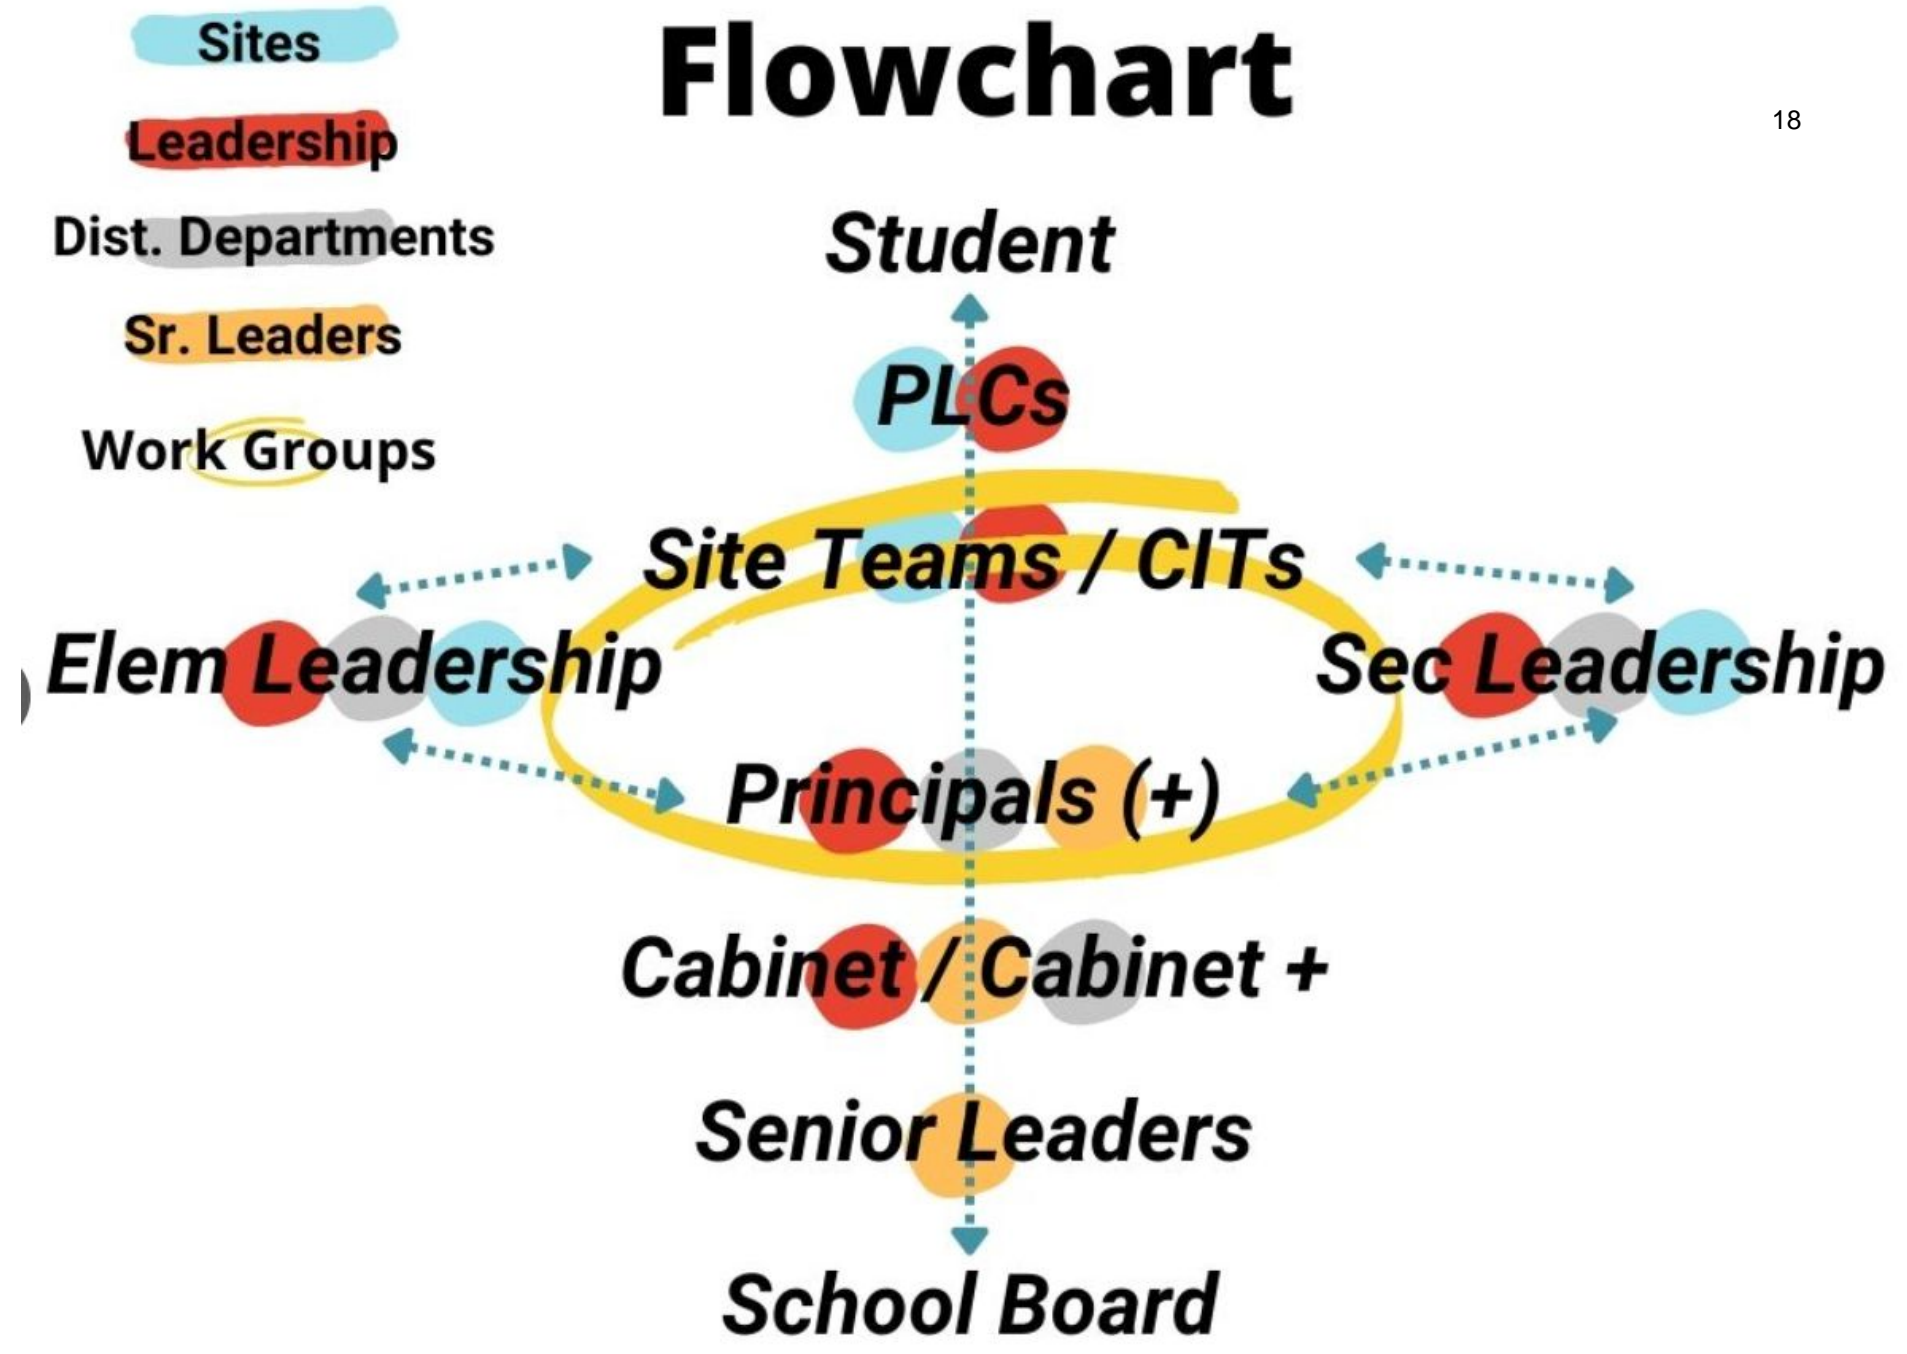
Sites

Leadership

Dist. Departments

Sr. Leaders

Work Groups

Flowchart

18

Student

PLCs

Site Teams / CITs

Elem Leadership

Sec Leadership

Principals (+)

Cabinet / Cabinet +

Senior Leaders

School Board